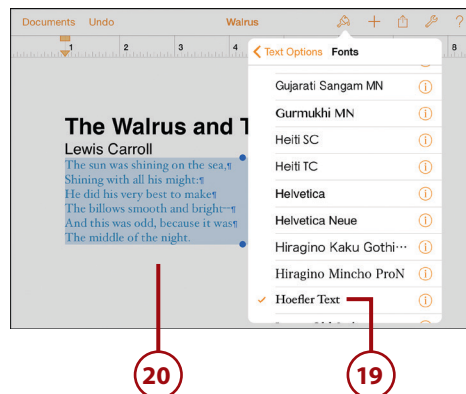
Documents Undo Walrus

1 2 3 4

The Walrus and T
Lewis Carroll
The sun was shining on the sea,¶
Shining with all his might:¶
He did his very best to make¶
The billows smooth and bright—¶
And this was odd, because it was¶
The middle of the night.

< Text Options Fonts
Gujarati Sangam MN
Gurmukhi MN
Heiti SC
Heiti TC
Helvetica
Helvetica Neue
Hiragino Kaku Gothi···
Hiragino Mincho ProN
Hoefler Text

20
19